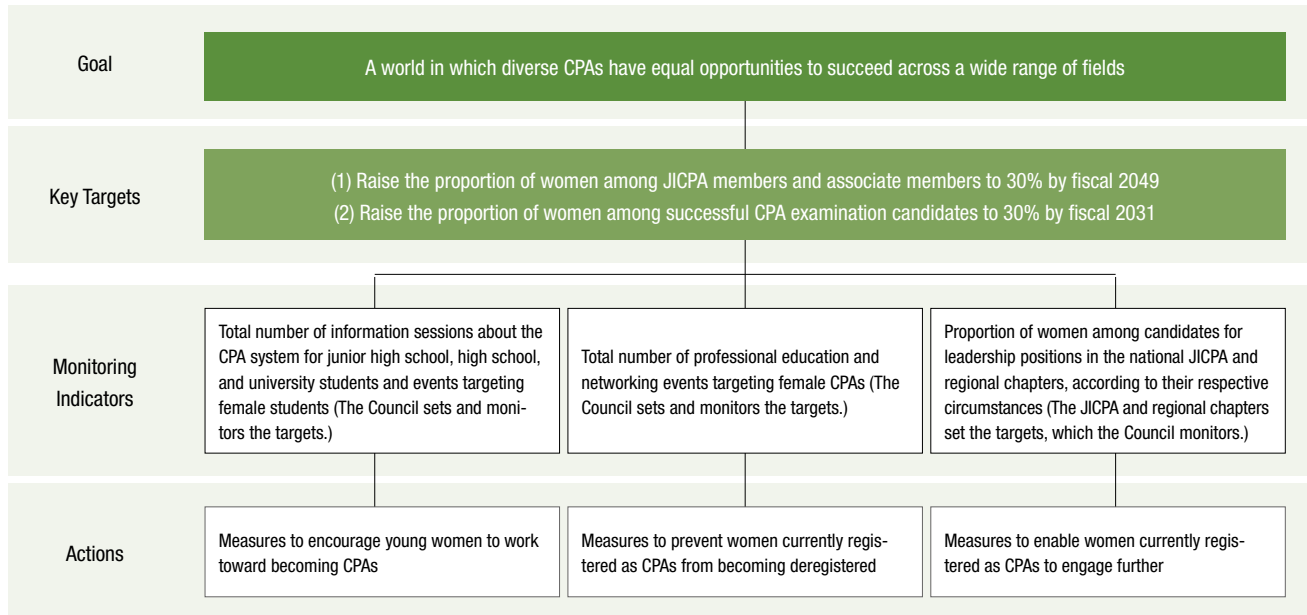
Goal

A world in which diverse CPAs have equal opportunities to succeed across a wide range of fields

Key Targets

(1) Raise the proportion of women among JICPA members and associate members to 30% by fiscal 2049
(2) Raise the proportion of women among successful CPA examination candidates to 30% by fiscal 2031

Monitoring Indicators

Total number of information sessions about the CPA system for junior high school, high school, and university students and events targeting female students (The Council sets and monitors the targets.)

Total number of professional education and networking events targeting female CPAs (The Council sets and monitors the targets.)

Proportion of women among candidates for leadership positions in the national JICPA and regional chapters, according to their respective circumstances (The JICPA and regional chapters set the targets, which the Council monitors.)

Actions

Measures to encourage young women to work toward becoming CPAs

Measures to prevent women currently registered as CPAs from becoming deregistered

Measures to enable women currently registered as CPAs to engage further